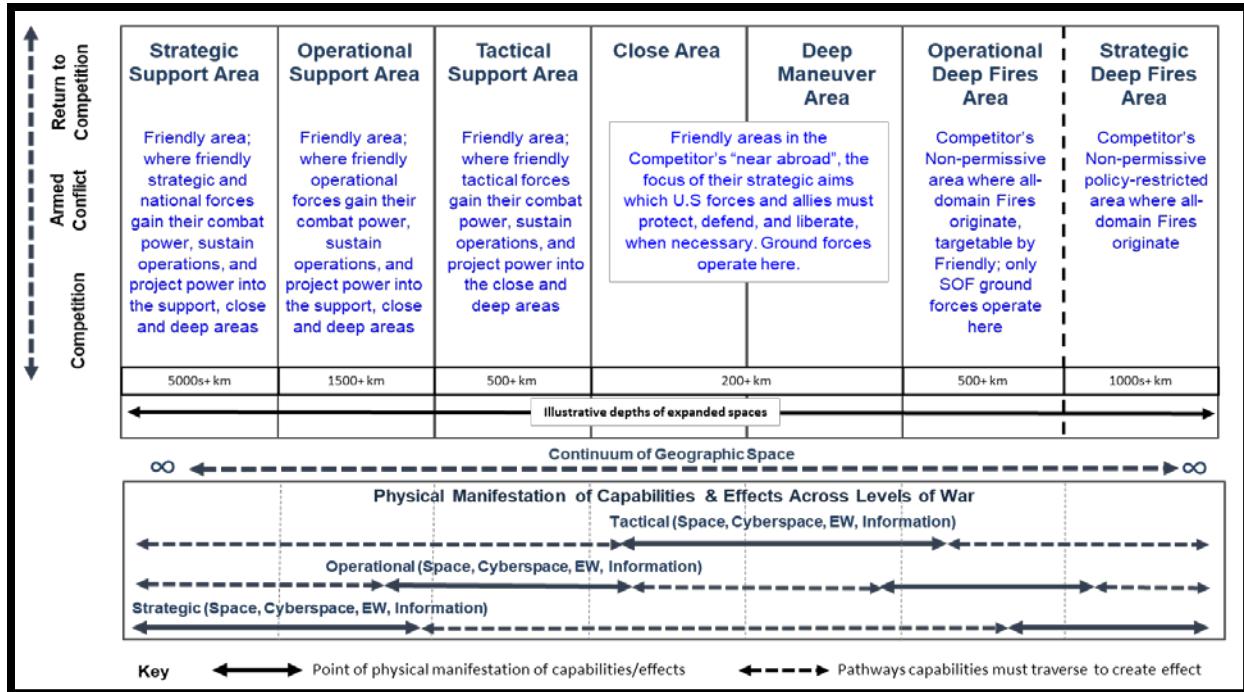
Return to Competition

Armed Conflict

Competition

| Strategic Support Area | Operational Support Area | Tactical Support Area | Close Area | Deep Maneuver Area | Operational Deep Fires Area | Strategic Deep Fires Area |
|---|---|---|---|---|---|---|
| Friendly area; where friendly strategic and national forces gain their combat power, sustain operations, and project power into the support, close and deep areas | Friendly area; where friendly operational forces gain their combat power, sustain operations, and project power into the support, close and deep areas | Friendly area; where friendly tactical forces gain their combat power, sustain operations, and project power into the close and deep areas | Friendly areas in the Competitor's "near abroad", the focus of their strategic aims which U.S forces and allies must protect, defend, and liberate, when necessary. Ground forces operate here. | | Competitor's Non-permissive area where all-domain Fires originate, targetable by Friendly; only SOF ground forces operate here | Competitor's Non-permissive policy-restricted area where all-domain Fires originate |
| 5000s+ km | 1500+ km | 500+ km | 200+ km | | 500+ km | 1000s+ km |

Illustrative depths of expanded spaces

$\infty$ Continuum of Geographic Space $\infty$

Physical Manifestation of Capabilities & Effects Across Levels of War

Tactical (Space, Cyberspace, EW, Information)

Operational (Space, Cyberspace, EW, Information)

Strategic (Space, Cyberspace, EW, Information)

Key Point of physical manifestation of capabilities/effects Pathways capabilities must traverse to create effect